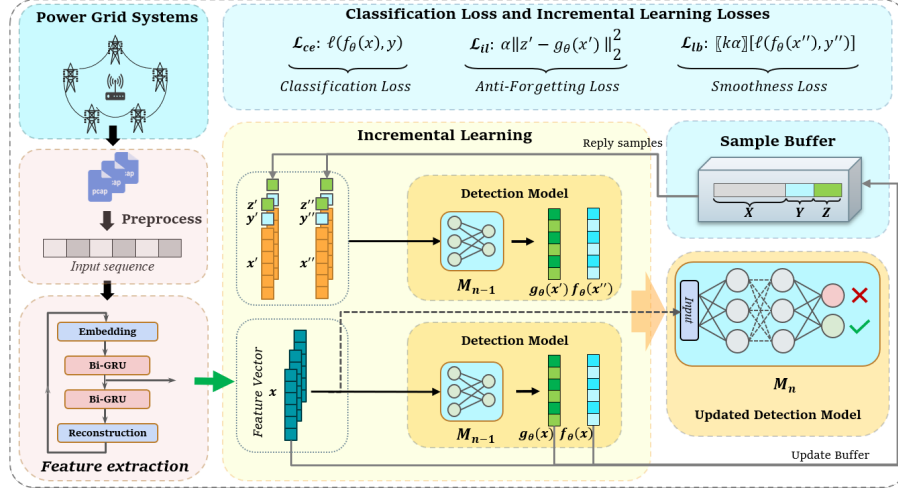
Power Grid Systems

pcap
ap
ap

Preprocess

Input sequence

Embedding
Bi-GRU
Bi-GRU
Reconstruction

Feature extraction

Classification Loss and Incremental Learning Losses

$\mathcal{L}_{ce}$: $\ell(f_\theta(x), y)$
Classification Loss

$\mathcal{L}_{il}$: $\alpha\|z' - g_\theta(x')\|_2^2$
Anti-Forgetting Loss

$\mathcal{L}_{lb}$: $[\![k\alpha]\!][\ell(f_\theta(x''), y'')]$
Smoothness Loss

Incremental Learning

Reply samples

$z'$ $y'$ $x'$
$z''$ $y''$ $x''$

Detection Model
$M_{n-1}$
$g_\theta(x')$ $f_\theta(x'')$

Feature Vector
$x$

Detection Model
$M_{n-1}$
$g_\theta(x)$ $f_\theta(x)$

Sample Buffer
$X$ $Y$ $Z$

Input

$M_n$
Updated Detection Model

Update Buffer